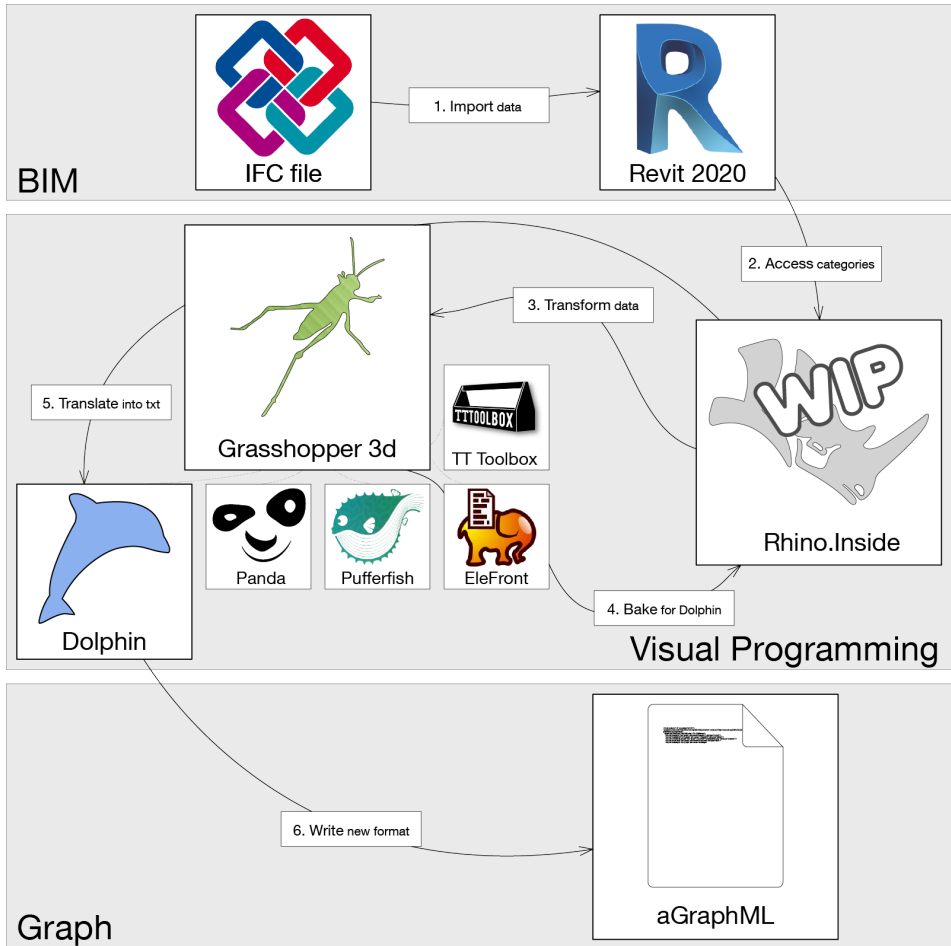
IFC file

1. Import data

Revit 2020

BIM

2. Access categories

3. Transform data

Grasshopper 3d

5. Translate into txt

TTTOOLBOX

TT Toolbox

WIP

Rhino.Inside

Panda

Pufferfish

EleFront

Dolphin

4. Bake for Dolphin

Visual Programming

6. Write new format

aGraphML

Graph